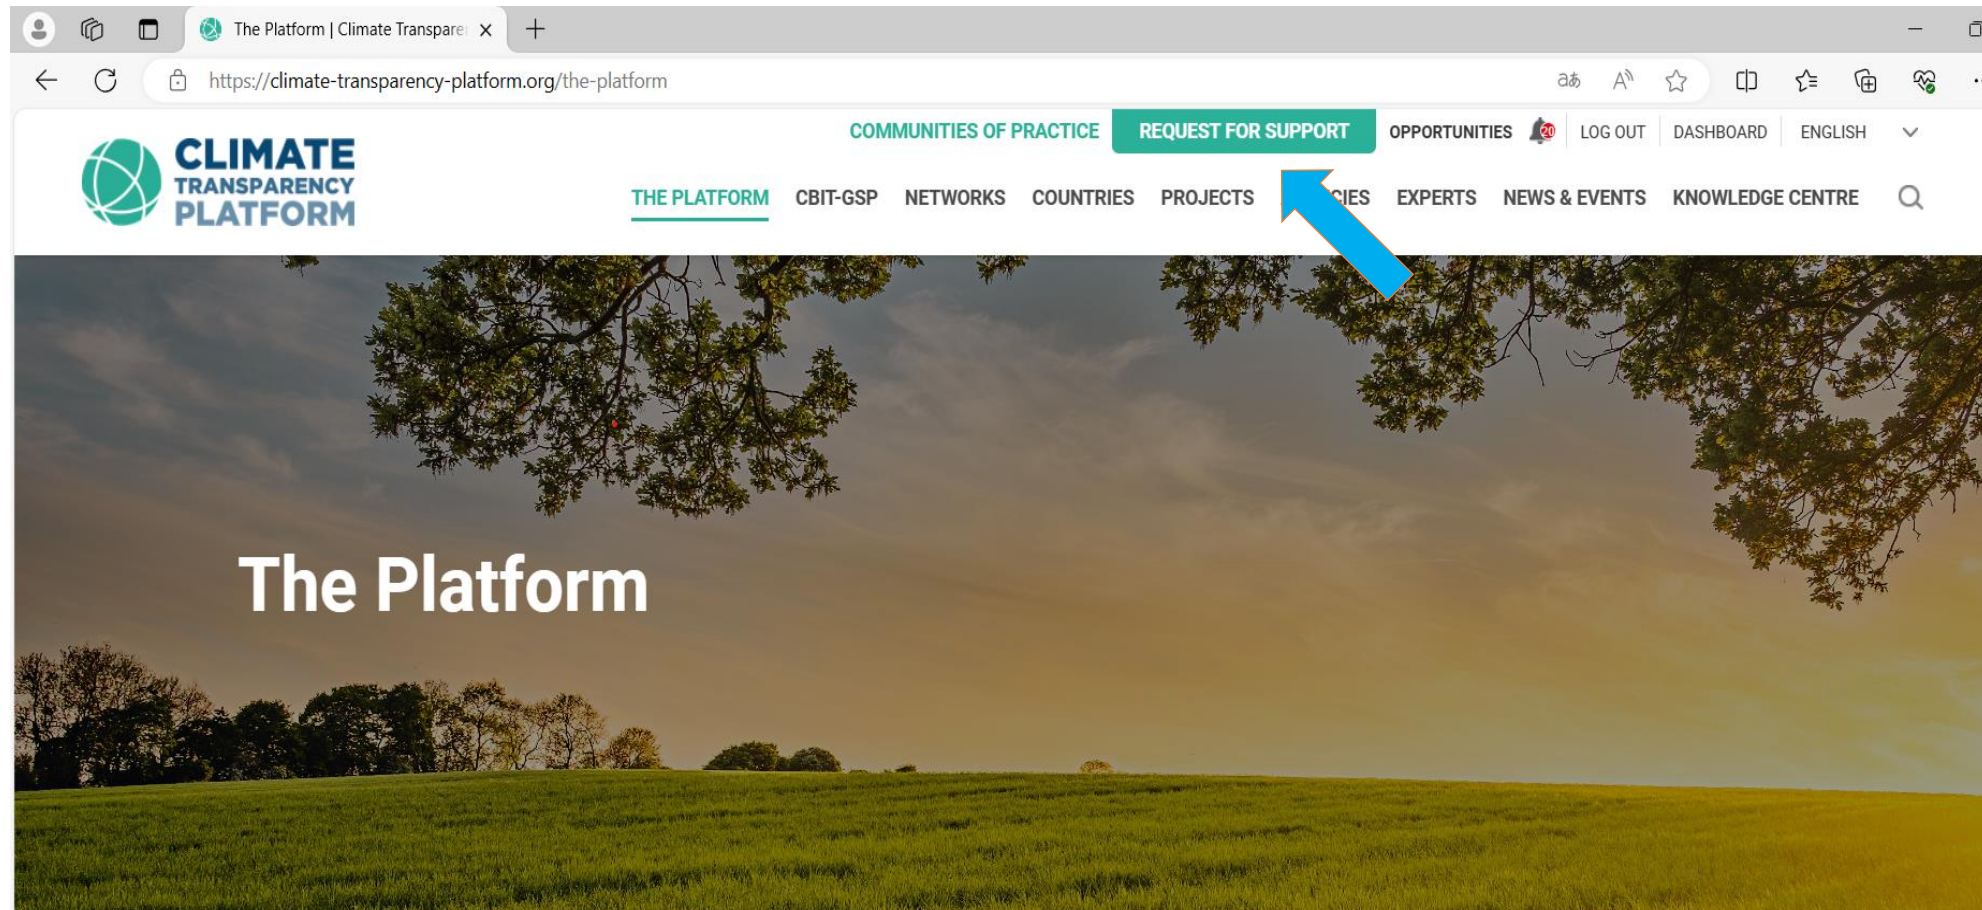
The Platform | Climate Transpare

https://climate-transparency-platform.org/the-platform

CLIMATE TRANSPARENCY PLATFORM

COMMUNITIES OF PRACTICE REQUEST FOR SUPPORT OPPORTUNITIES 20 LOG OUT DASHBOARD ENGLISH

THE PLATFORM CBIT-GSP NETWORKS COUNTRIES PROJECTS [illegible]CIES EXPERTS NEWS & EVENTS KNOWLEDGE CENTRE

The Platform